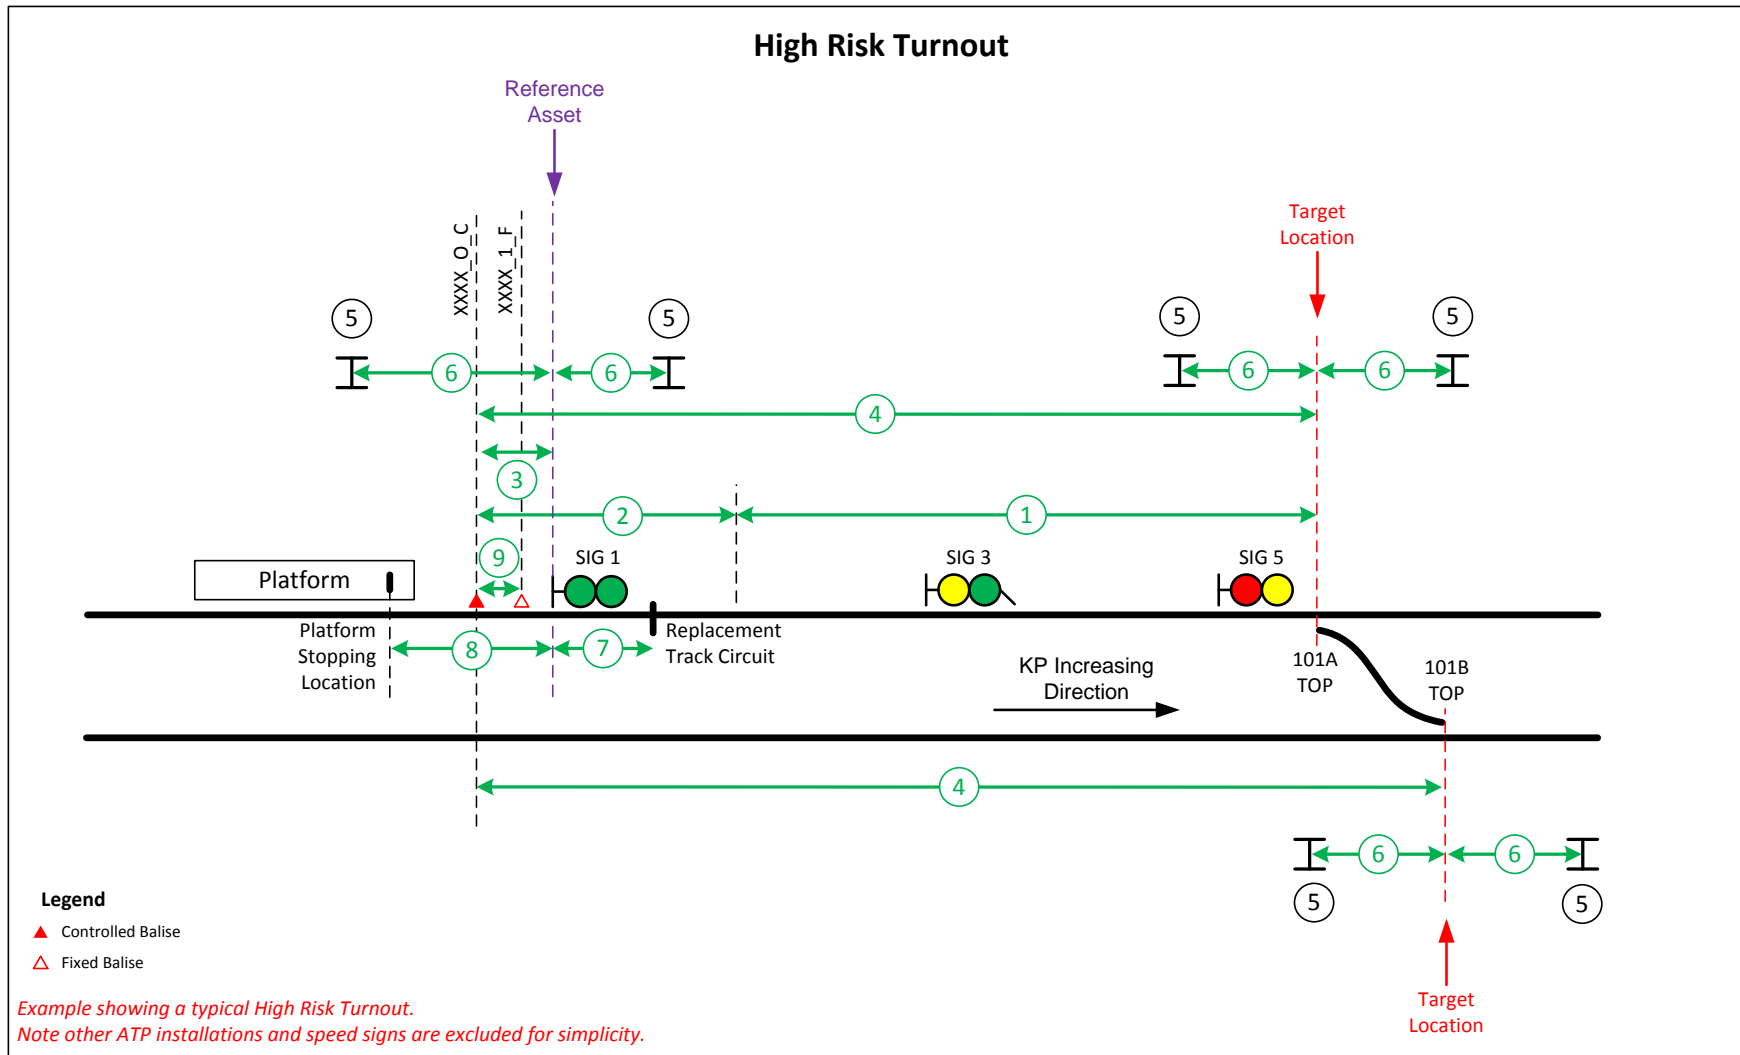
High Risk Turnout

Reference Asset

Target Location

XXXX_O_C

XXXX_1_F

5 5 5 5

6 6 6 6

4

3

2 1

9

SIG 1 SIG 3 SIG 5

Platform

Platform Stopping Location

8 7

Replacement Track Circuit

KP Increasing Direction

101A TOP

101B TOP

4

6 6

5 5

Legend

Controlled Balise

Fixed Balise

Target Location

Example showing a typical High Risk Turnout.
Note other ATP installations and speed signs are excluded for simplicity.